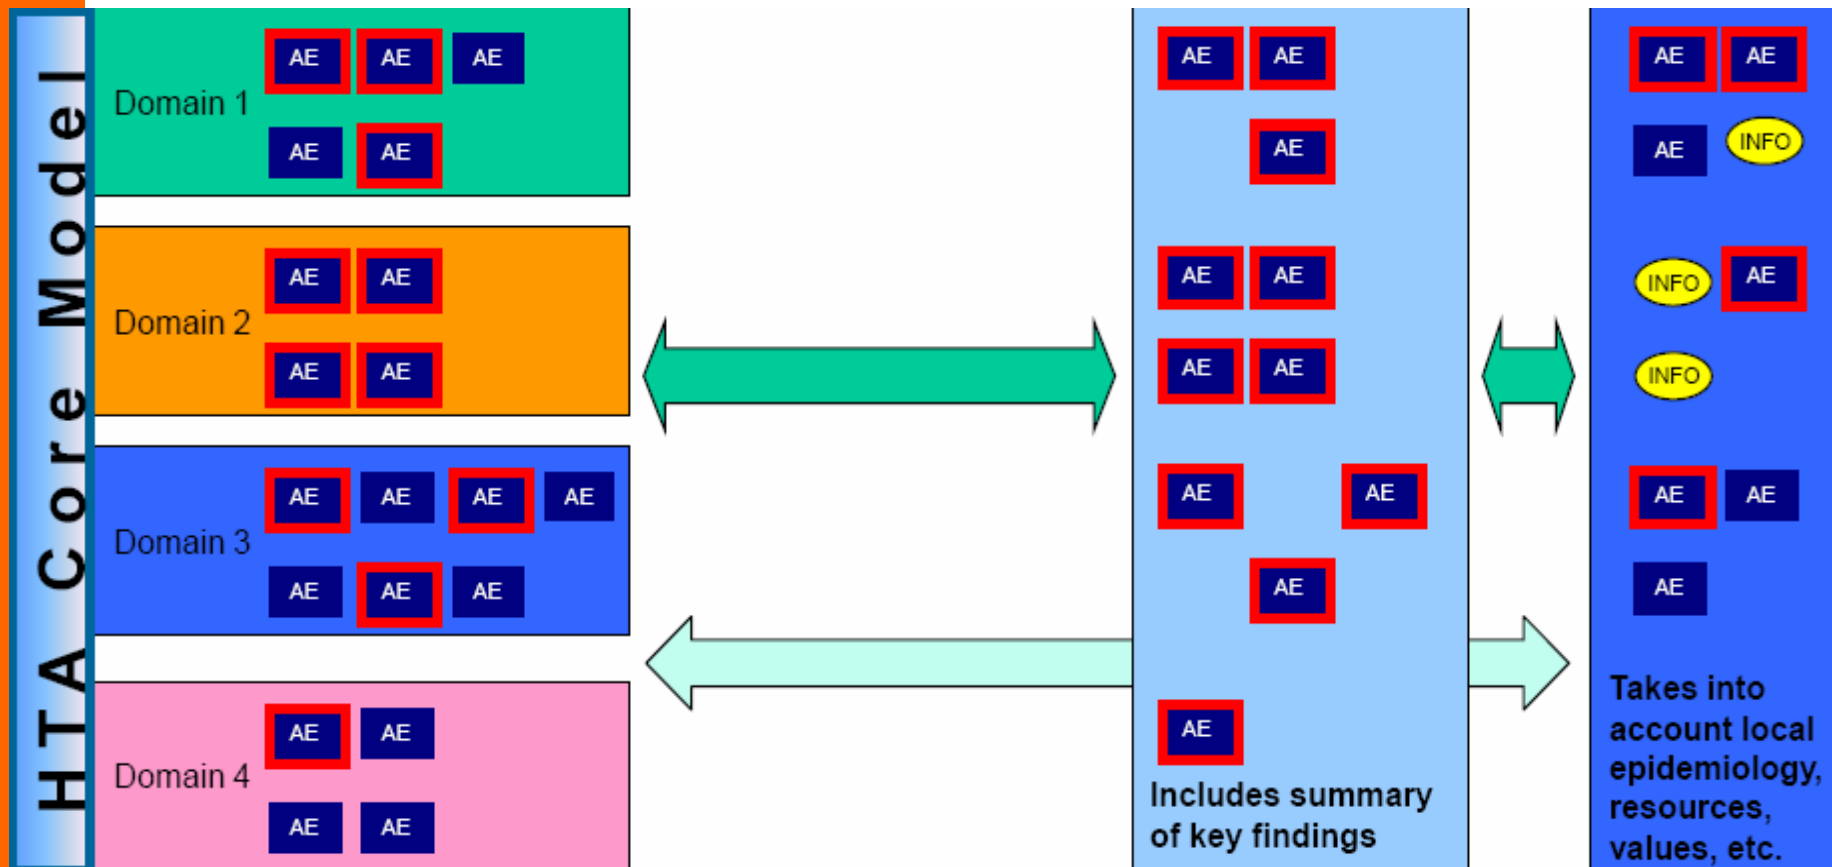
HTA Core Model

Domain 1
AE AE AE
AE AE

Domain 2
AE AE
AE AE

Domain 3
AE AE AE AE
AE AE AE

Domain 4
AE AE
AE AE

AE AE
AE
AE AE
AE AE
AE AE
AE
AE
Includes summary of key findings

AE AE
AE INFO
INFO AE
INFO
AE AE
AE
Takes into account local epidemiology, resources, values, etc.